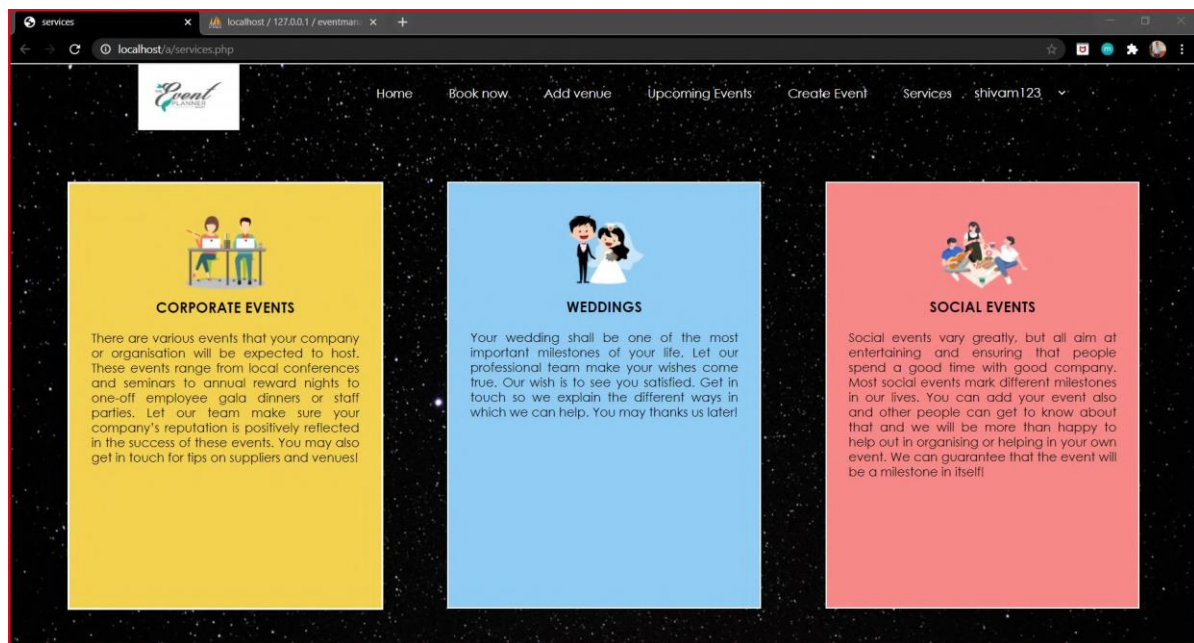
services

localhost / 127.0.0.1 / eventmana

localhost/a/services.php

Event PLANNER

Home Book now Add venue Upcoming Events Create Event Services shivam123

CORPORATE EVENTS

There are various events that your company or organisation will be expected to host. These events range from local conferences and seminars to annual reward nights to one-off employee gala dinners or staff parties. Let our team make sure your company's reputation is positively reflected in the success of these events. You may also get in touch for tips on suppliers and venues!

WEDDINGS

Your wedding shall be one of the most important milestones of your life. Let our professional team make your wishes come true. Our wish is to see you satisfied. Get in touch so we explain the different ways in which we can help. You may thanks us later!

SOCIAL EVENTS

Social events vary greatly, but all aim at entertaining and ensuring that people spend a good time with good company. Most social events mark different milestones in our lives. You can add your event also and other people can get to know about that and we will be more than happy to help out in organising or helping in your own event. We can guarantee that the event will be a milestone in itself!